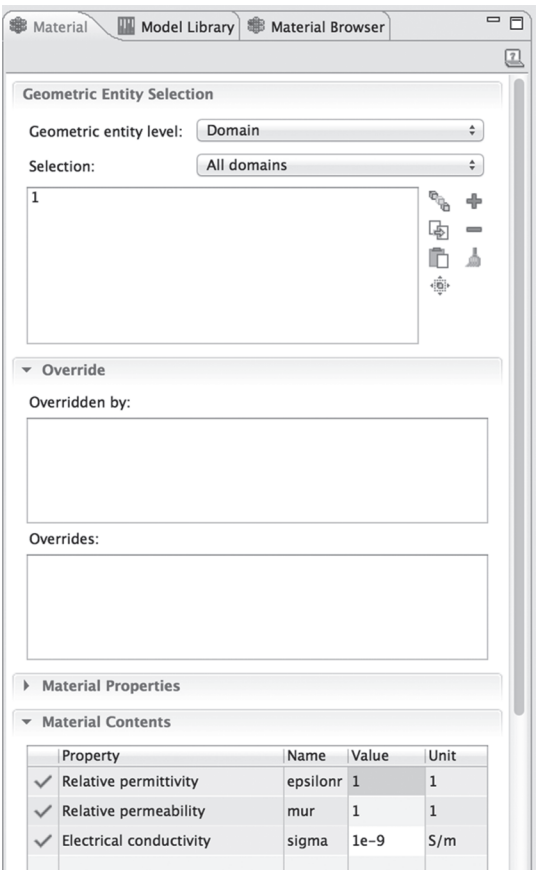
Material | Model Library | Material Browser

Geometric Entity Selection

Geometric entity level: Domain

Selection: All domains

1

Override

Overridden by:

Overrides:

Material Properties

Material Contents

| | Property | Name | Value | Unit |
|---|---|---|---|---|
| ✓ | Relative permittivity | epsilonr | 1 | 1 |
| ✓ | Relative permeability | mur | 1 | 1 |
| ✓ | Electrical conductivity | sigma | 1e-9 | S/m |